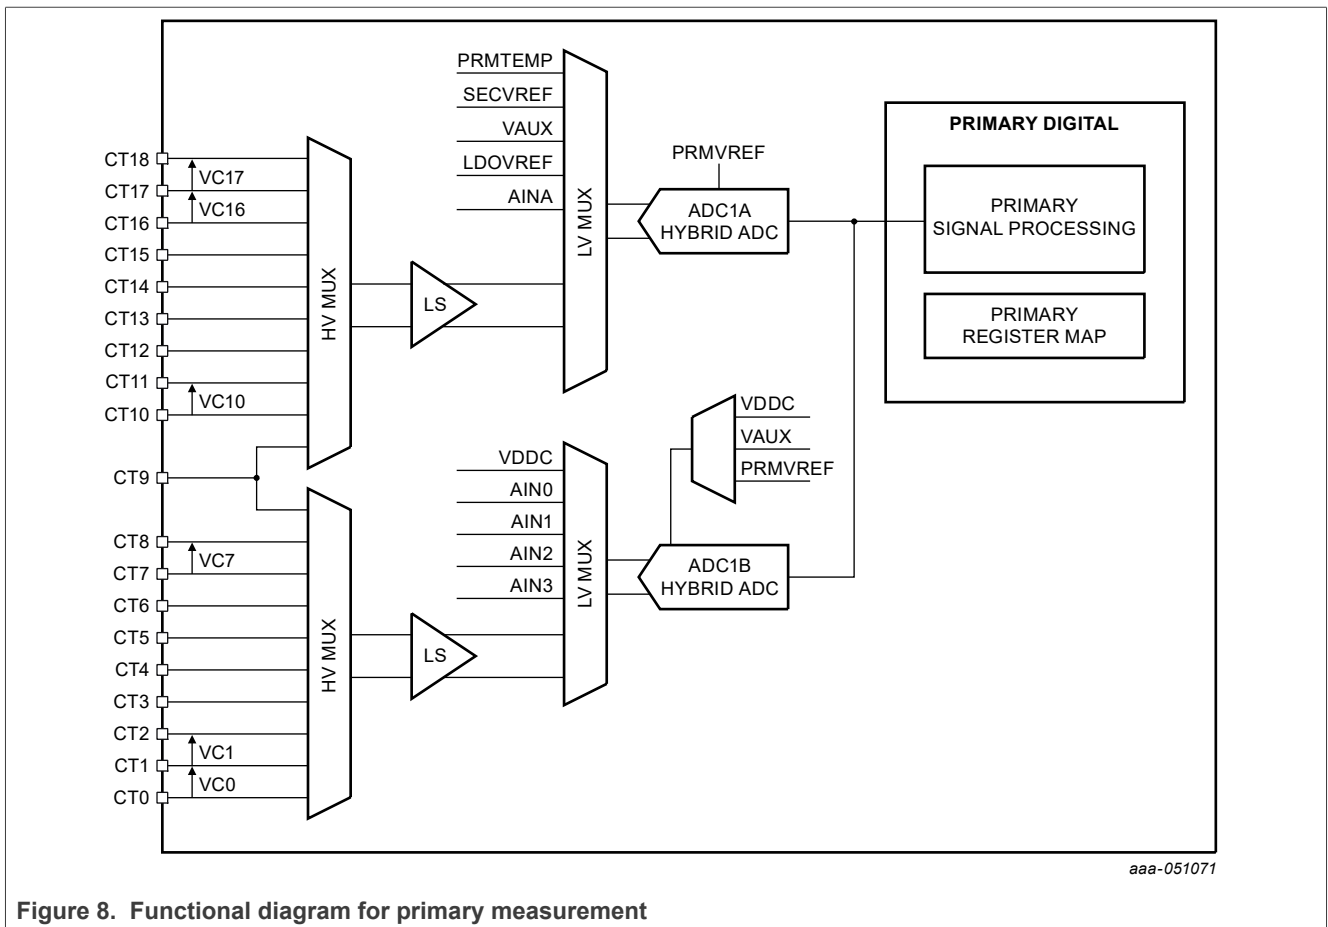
PRMTEMP
SECVREF
VAUX
LDOVREF
AINA
PRMVREF
PRIMARY DIGITAL
PRIMARY SIGNAL PROCESSING
PRIMARY REGISTER MAP
ADC1A HYBRID ADC
LV MUX
HV MUX
LS
CT18
CT17
CT16
CT15
CT14
CT13
CT12
CT11
CT10
CT9
CT8
CT7
CT6
CT5
CT4
CT3
CT2
CT1
CT0
VC17
VC16
VC10
VC7
VC1
VC0
VDDC
AIN0
AIN1
AIN2
AIN3
LV MUX
HV MUX
LS
VDDC
VAUX
PRMVREF
ADC1B HYBRID ADC
aaa-051071

Figure 8. Functional diagram for primary measurement